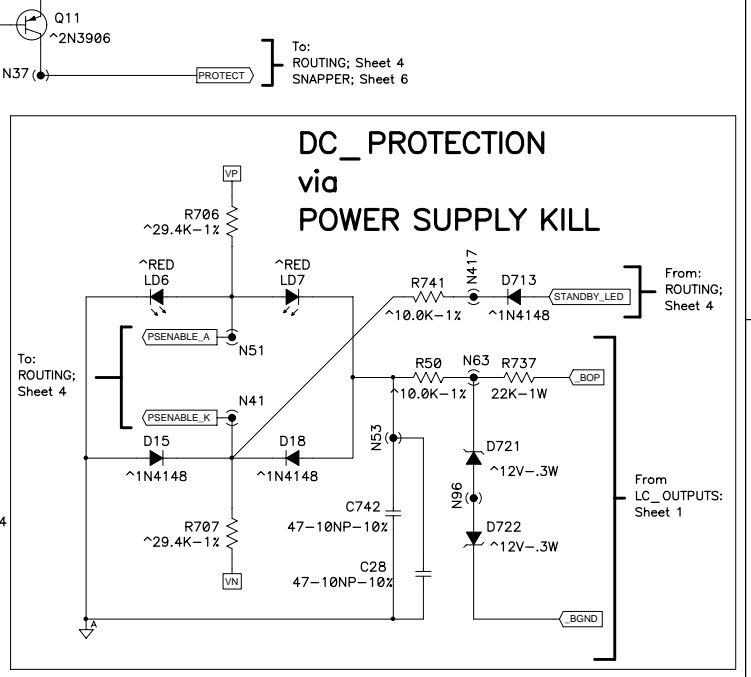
Q11
^2N3906

N37

PROTECT

To:
ROUTING; Sheet 4
SNAPPER; Sheet 6

DC_PROTECTION
via
POWER SUPPLY KILL

VP

R706
^29.4K-1%

^RED
LD6

^RED
LD7

R741
^10.0K-1%

N417

D713
^1N4148

STANDBY_LED

From:
ROUTING;
Sheet 4

PSENABLE_A

N51

To:
ROUTING;
Sheet 4

R50
^10.0K-1%

N63

R737
22K-1W

_BOP

PSENABLE_K

N41

D15
^1N4148

D18
^1N4148

N53

D721
^12V-.3W

N96

D722
^12V-.3W

From
LC_OUTPUTS:
Sheet 1

C742
47-10NP-10%

R707
^29.4K-1%

C28
47-10NP-10%

VN

_BGND

A

4